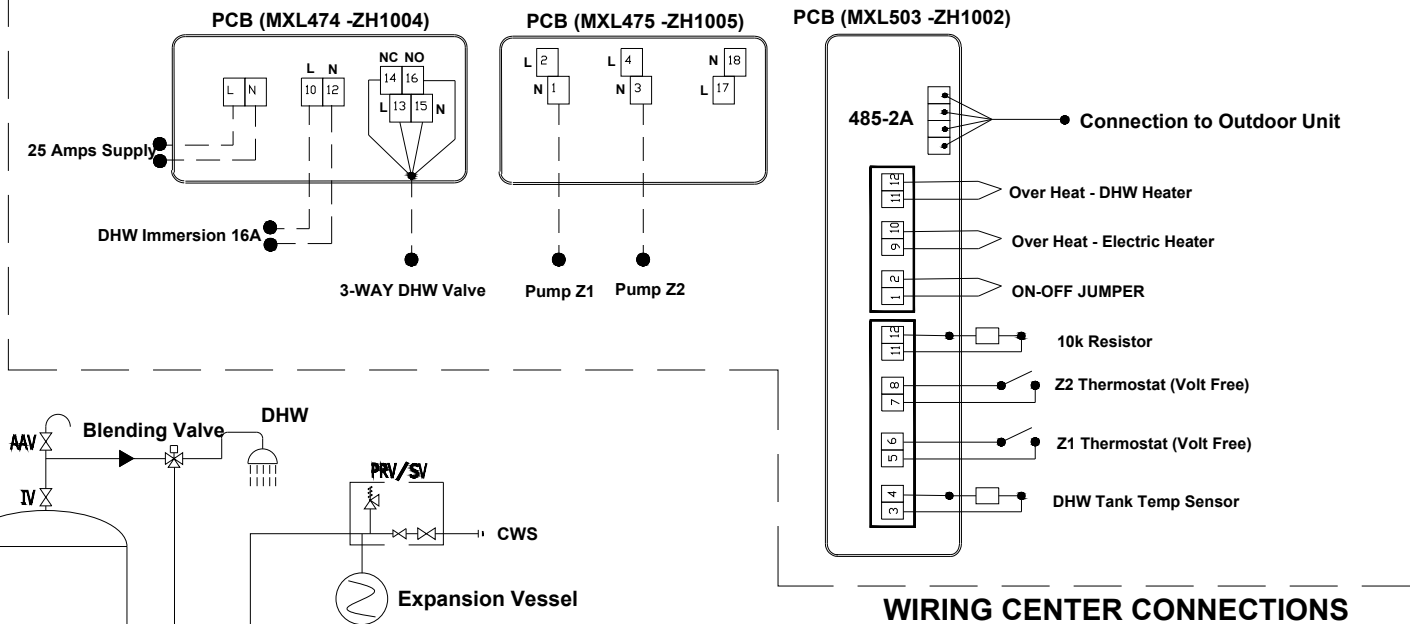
PCB (MXL474 -ZH1004)

L N

L N
10 12

NC NO
14 16
L 13 15 N

25 Amps Supply

DHW Immersion 16A

3-WAY DHW Valve

PCB (MXL475 -ZH1005)

L 2
N 1

L 4
N 3

N 18
L 17

Pump Z1

Pump Z2

PCB (MXL503 -ZH1002)

485-2A

Connection to Outdoor Unit

11 12

Over Heat - DHW Heater

9 10

Over Heat - Electric Heater

1 2

ON-OFF JUMPER

11 12

10k Resistor

7 8

Z2 Thermostat (Volt Free)

5 6

Z1 Thermostat (Volt Free)

3 4

DHW Tank Temp Sensor

AAV

Blending Valve

DHW

IV

PRV/SV

CWS

Expansion Vessel

WIRING CENTER CONNECTIONS